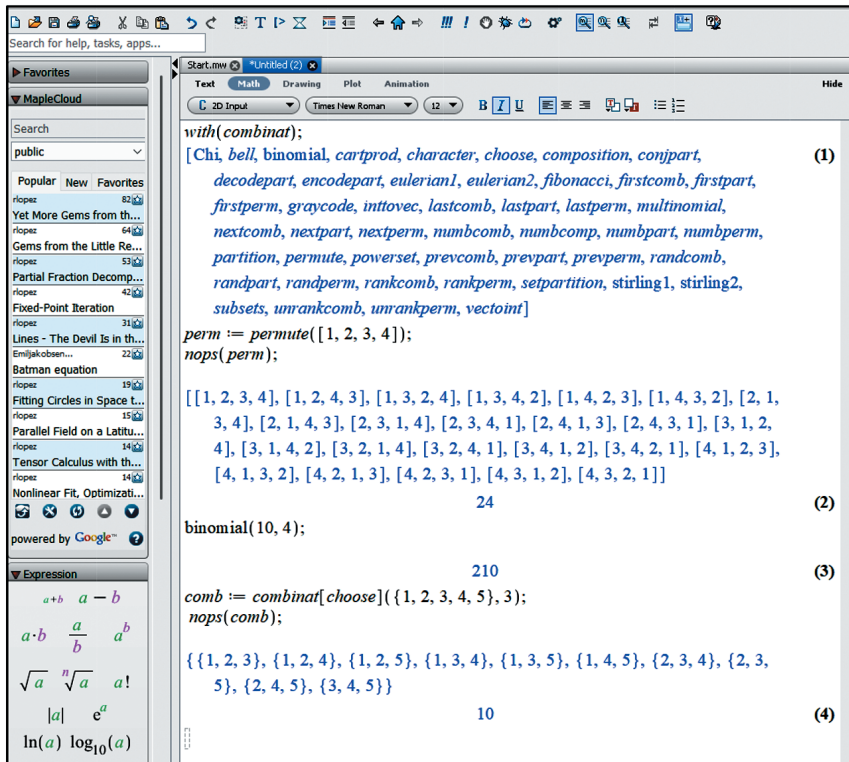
Search for help, tasks, apps...

Favorites
MapleCloud
Search
public
Popular New Favorites
rlopez 82
Yet More Gems from th...
rlopez 64
Gems from the Little Re...
rlopez 53
Partial Fraction Decomp...
rlopez 42
Fixed-Point Iteration
rlopez 31
Lines - The Devil Is in th...
Emiljakobsen... 22
Batman equation
rlopez 19
Fitting Circles in Space t...
rlopez 15
Parallel Field on a Latitu...
rlopez 14
Tensor Calculus with th...
rlopez 14
Nonlinear Fit, Optimizati...
powered by Google™

Expression
$a+b$ $a-b$
$a \cdot b$ $\frac{a}{b}$ $a^b$
$\sqrt{a}$ $\sqrt[n]{a}$ $a!$
$|a|$ $e^a$
$\ln(a)$ $\log_{10}(a)$

Start.mw *Untitled (2)
Text Math Drawing Plot Animation Hide
2D Input Times New Roman 12 B I U

with(combinat);
[Chi, bell, binomial, cartprod, character, choose, composition, conjpart, decodepart, encodepart, eulerian1, eulerian2, fibonacci, firstcomb, firstpart, firstperm, graycode, inttovec, lastcomb, lastpart, lastperm, multinomial, nextcomb, nextpart, nextperm, numbcomb, numbcomp, numbpart, numbperm, partition, permute, powerset, prevcomb, prevpart, prevperm, randcomb, randpart, randperm, rankcomb, rankperm, setpartition, stirling1, stirling2, subsets, unrankcomb, unrankperm, vectoint] (1)
perm := permute([1, 2, 3, 4]);
nops(perm);

[[1, 2, 3, 4], [1, 2, 4, 3], [1, 3, 2, 4], [1, 3, 4, 2], [1, 4, 2, 3], [1, 4, 3, 2], [2, 1, 3, 4], [2, 1, 4, 3], [2, 3, 1, 4], [2, 3, 4, 1], [2, 4, 1, 3], [2, 4, 3, 1], [3, 1, 2, 4], [3, 1, 4, 2], [3, 2, 1, 4], [3, 2, 4, 1], [3, 4, 1, 2], [3, 4, 2, 1], [4, 1, 2, 3], [4, 1, 3, 2], [4, 2, 1, 3], [4, 2, 3, 1], [4, 3, 1, 2], [4, 3, 2, 1]]
24 (2)
binomial(10, 4);

210 (3)
comb := combinat[choose]({1, 2, 3, 4, 5}, 3);
nops(comb);

{{1, 2, 3}, {1, 2, 4}, {1, 2, 5}, {1, 3, 4}, {1, 3, 5}, {1, 4, 5}, {2, 3, 4}, {2, 3, 5}, {2, 4, 5}, {3, 4, 5}}
10 (4)